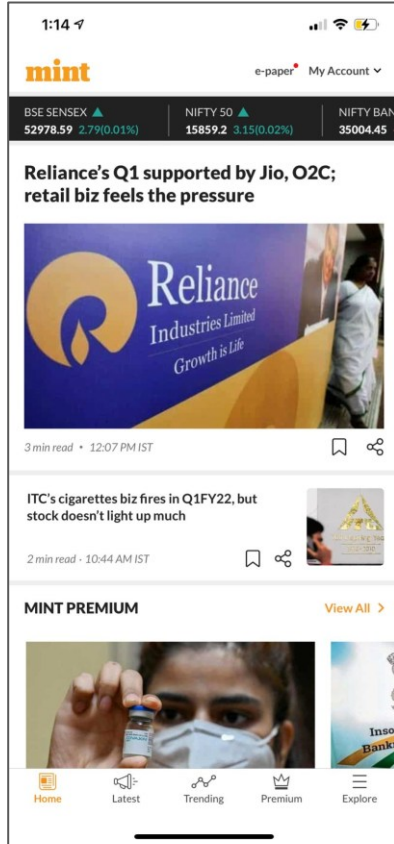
1:14

mint

e-paper My Account

BSE SENSEX 52978.59 2.79(0.01%)
NIFTY 50 15859.2 3.15(0.02%)
NIFTY BAN 35004.45

Reliance's Q1 supported by Jio, O2C; retail biz feels the pressure

Reliance Industries Limited Growth is Life

3 min read • 12:07 PM IST

ITC's cigarettes biz fires in Q1FY22, but stock doesn't light up much

2 min read • 10:44 AM IST

MINT PREMIUM

View All >

Inso Bank

Home Latest Trending Premium Explore